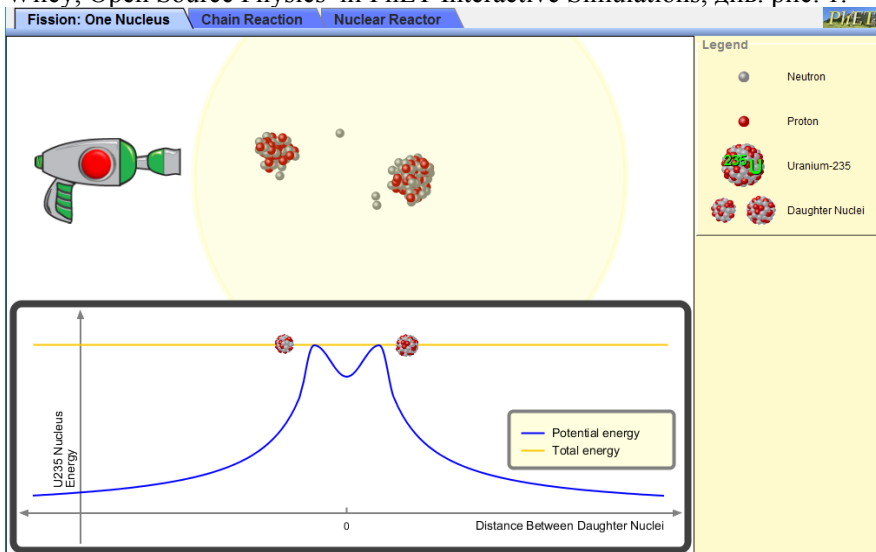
Wiley, Open Source Physics' in PhET Interactive Simulations, див. рис. 1.

Fission: One Nucleus
Chain Reaction
Nuclear Reactor
PhET

Legend
Neutron
Proton
235 U
Uranium-235
Daughter Nuclei

U235 Nucleus Energy
Potential energy
Total energy
0
Distance Between Daughter Nuclei